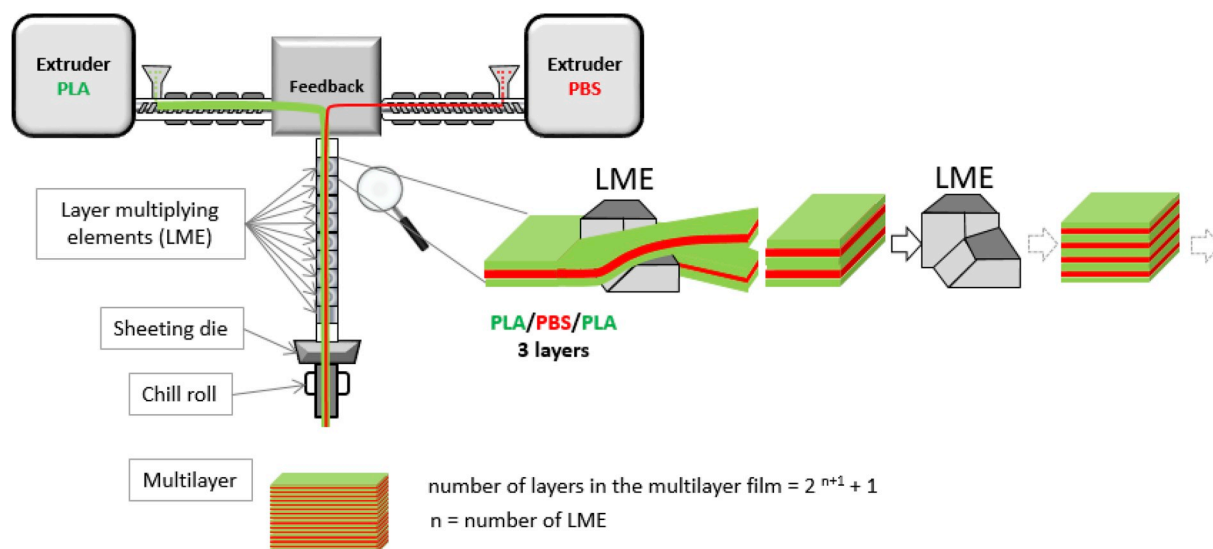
Extruder
PLA

Feedback

Extruder
PBS

Layer multiplying elements (LME)

LME

LME

PLA/PBS/PLA
3 layers

Sheeting die

Chill roll

Multilayer

number of layers in the multilayer film = $2^{n+1} + 1$
n = number of LME